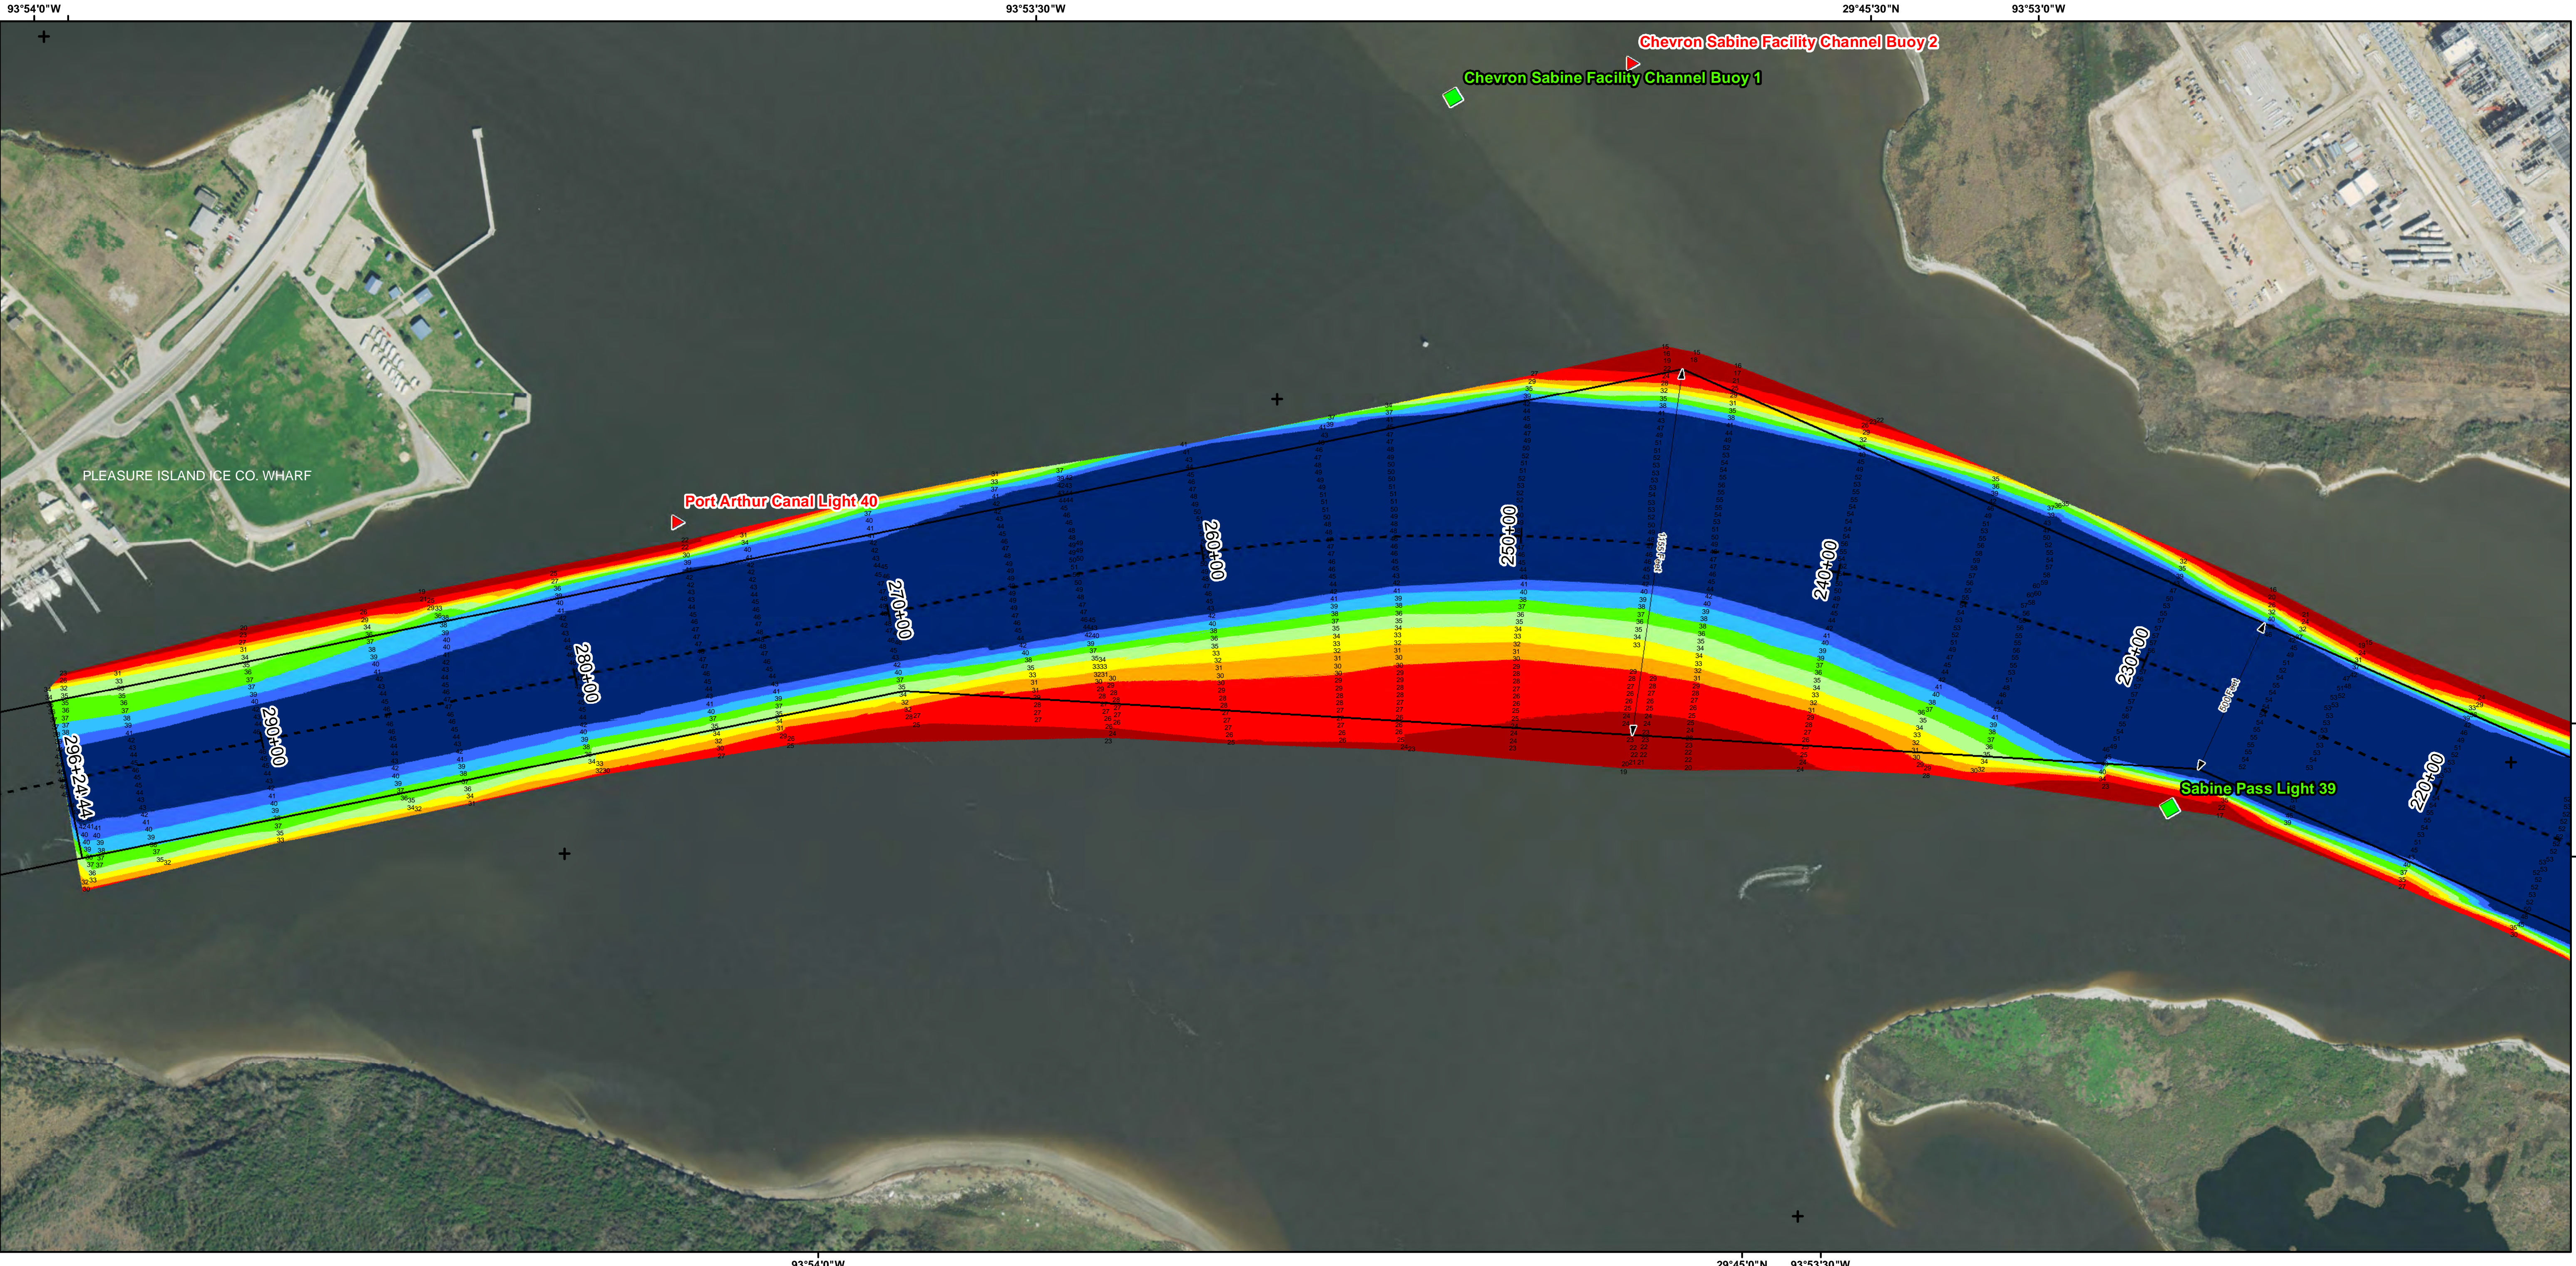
93°54'0"W

93°53'30"W

29°45'30"N

93°53'0"W

Chevron Sabine Facility Channel Buoy 2

Chevron Sabine Facility Channel Buoy 1

PLEASURE ISLAND ICE CO. WHARF

Port Arthur Canal Light 40

296+24.44

290+00

280+00

270+00

260+00

250+00

240+00

230+00

220+00

Sabine Pass Light 39

93°54'0"W

29°45'0"N

93°53'30"W